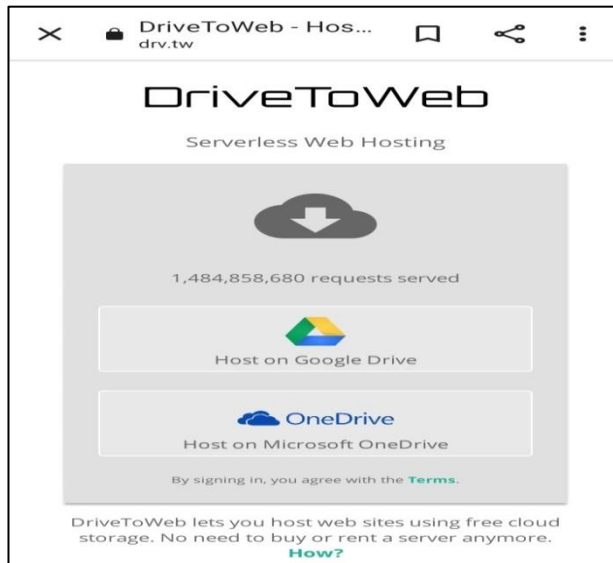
DriveToWeb - Hos...
drv.tw

DriveToWeb

Serverless Web Hosting

1,484,858,680 requests served

Host on Google Drive

OneDrive
Host on Microsoft OneDrive

By signing in, you agree with the Terms.

DriveToWeb lets you host web sites using free cloud storage. No need to buy or rent a server anymore.
How?